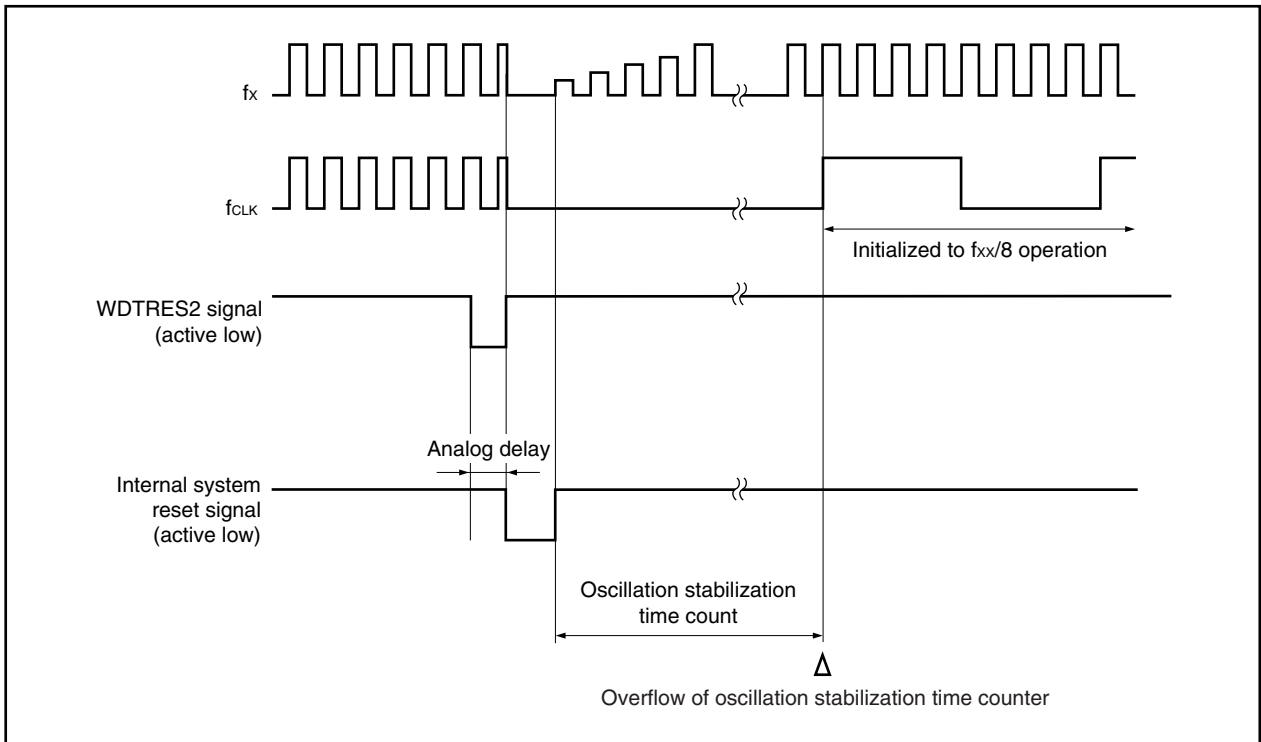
$f_X$

$f_{CLK}$

Initialized to $f_{XX}/8$ operation

WDTRES2 signal (active low)

Analog delay

Internal system reset signal (active low)

Oscillation stabilization time count

Δ

Overflow of oscillation stabilization time counter